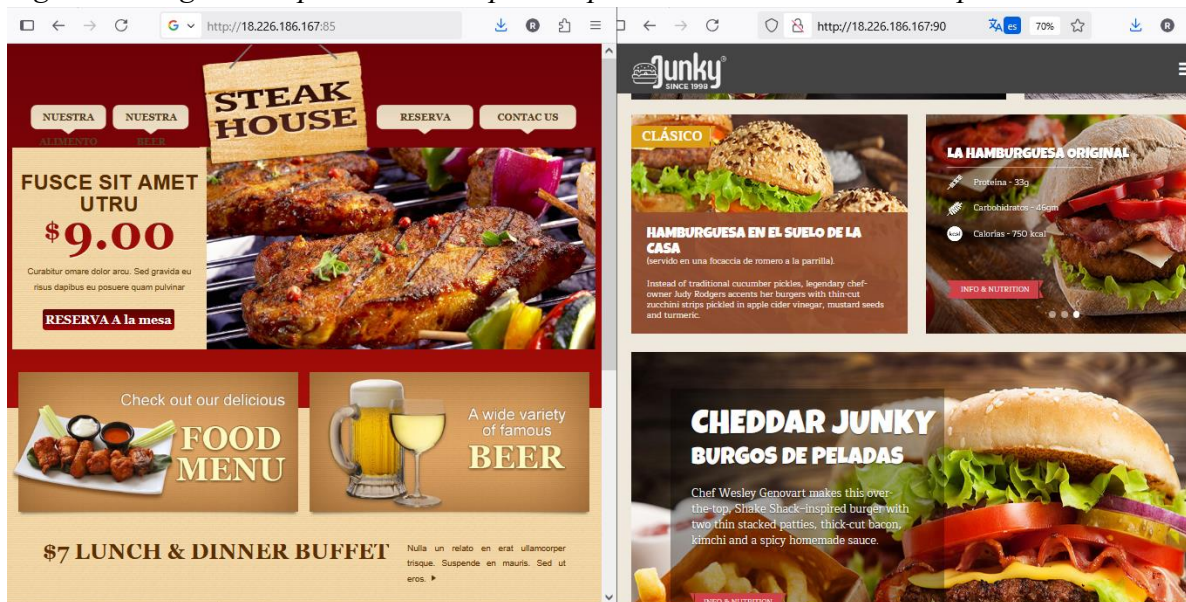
http://18.226.186.167:85

NUESTRA ALIMENTO

NUESTRA BEER

STEAK HOUSE

RESERVA

CONTAC US

FUSCE SIT AMET UTRU

$9.00

Curabitur ornare dolor arcu. Sed gravida eu risus dapibus eu posuere quam pulvinar

RESERVA A la mesa

Check out our delicious

FOOD MENU

A wide variety of famous

BEER

$7 LUNCH & DINNER BUFFET

Nulla un relato en erat ullamcorper trisque. Suspende en mauris. Sed ut eros.

http://18.226.186.167:90

es

70%

Junky SINCE 1998

CLÁSICO

HAMBURGUESA EN EL SUELO DE LA CASA

(servido en una focaccia de romero a la parrilla).

Instead of traditional cucumber pickles, legendary chef-owner Judy Rodgers accents her burgers with thin-cut zucchini strips pickled in apple cider vinegar, mustard seeds and turmeric.

LA HAMBURGUESA ORIGINAL

Proteína - 33g

Carbohidratos - 46cm

Calorías - 750 kcal

INFO & NUTRITION

CHEDDAR JUNKY

BURGOS DE PELADAS

Chef Wesley Genovart makes this over-the-top, Shake Shack-inspired burger with two thin stacked patties, thick-cut bacon, kimchi and a spicy homemade sauce.

INFO & NUTRITION